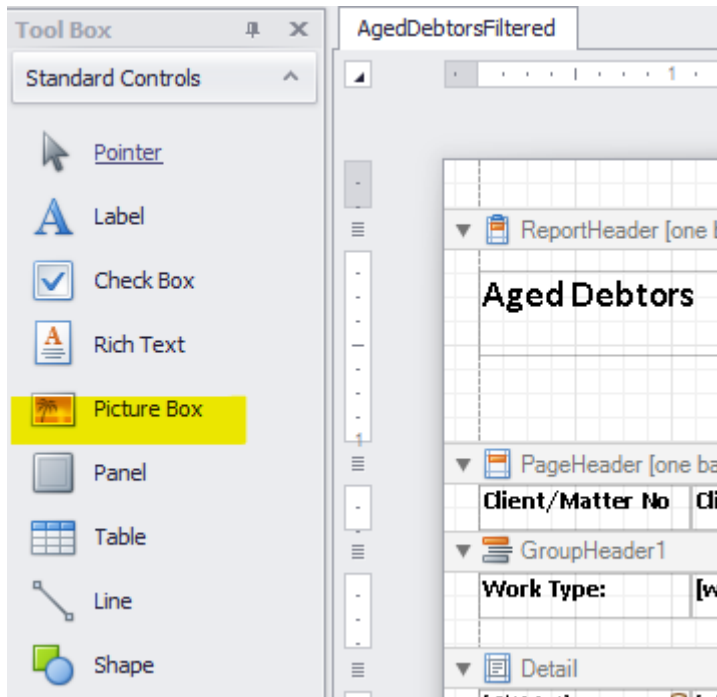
Tool Box

Standard Controls

Pointer

Label

Check Box

Rich Text

Picture Box

Panel

Table

Line

Shape

AgedDebtorsFiltered

1

ReportHeader [one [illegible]

Aged Debtors

1

PageHeader [one ba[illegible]

Client/Matter No

Cl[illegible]

GroupHeader1

Work Type:

[W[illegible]

Detail